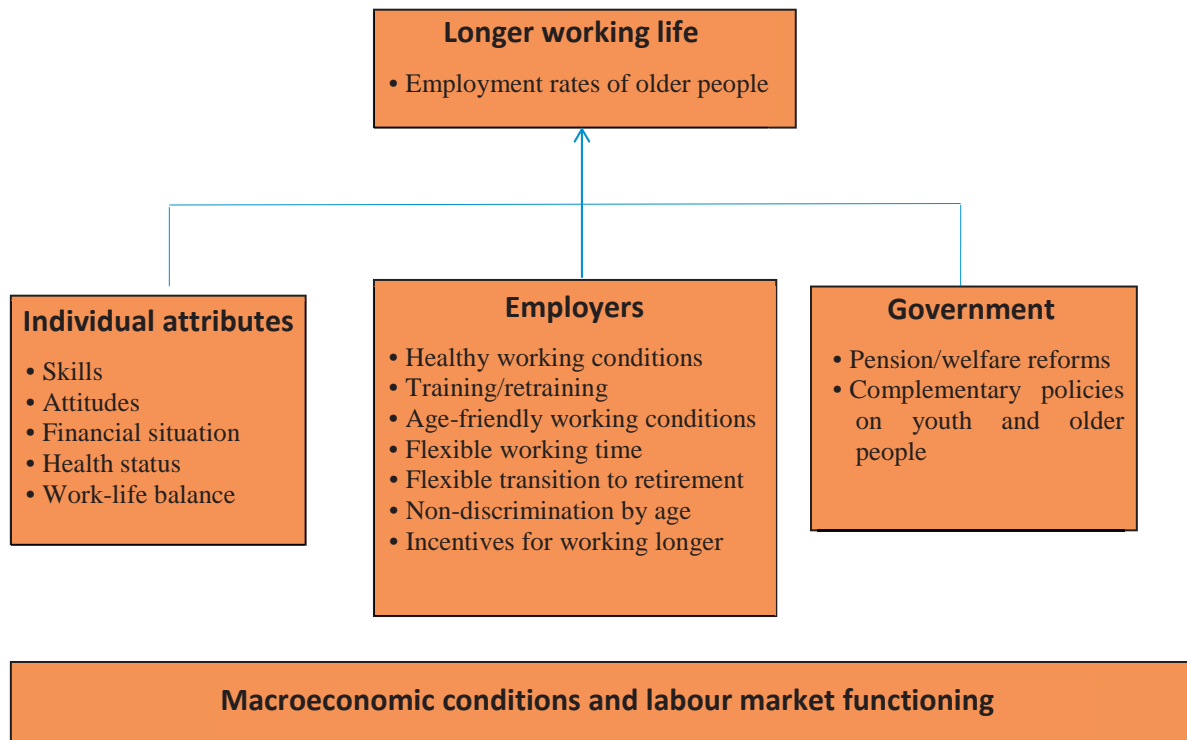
Longer working life

• Employment rates of older people

Individual attributes

• Skills
• Attitudes
• Financial situation
• Health status
• Work-life balance

Employers

• Healthy working conditions
• Training/retraining
• Age-friendly working conditions
• Flexible working time
• Flexible transition to retirement
• Non-discrimination by age
• Incentives for working longer

Government

• Pension/welfare reforms
• Complementary policies on youth and older people

Macroeconomic conditions and labour market functioning